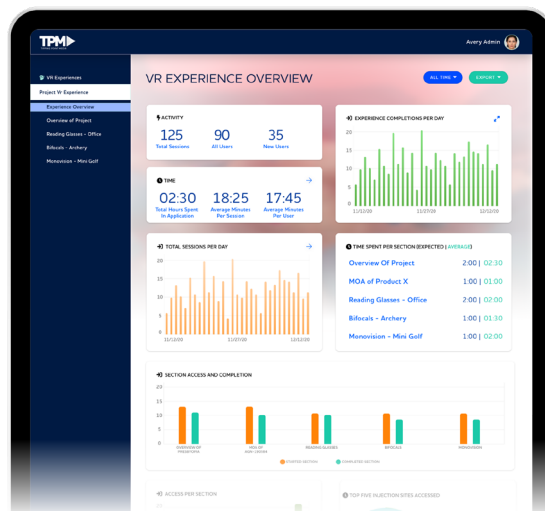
TPM

Avery Admin

VR Experiences

Project W Experience

Experience Overview

Overview of Project

Reading Glasses – Office

Bifocals – Archery

Monovision – Mini Golf

VR EXPERIENCE OVERVIEW

ALL TIME

EXPORT

ACTIVITY

125
Total Sessions

90
All Users

35
New Users

TIME

02:30
Total Hours Spent In Application

18:25
Average Minutes Per Session

17:45
Average Minutes Per User

EXPERIENCE COMPLETIONS PER DAY

20
15
10
5
0
11/12/20
11/27/20
12/12/20

TOTAL SESSIONS PER DAY

20
15
10
5
0
11/12/20
11/27/20
12/12/20

TIME SPENT PER SECTION (EXPECTED | AVERAGE)

| | |
|---|---|
| Overview Of Project | 2:00 \| 02:30 |
| MOA of Product X | 1:00 \| 01:00 |
| Reading Glasses – Office | 2:00 \| 02:00 |
| Bifocals – Archery | 1:00 \| 01:30 |
| Monovision – Mini Golf | 1:00 \| 02:00 |

SECTION ACCESS AND COMPLETION

20
15
10
5
0

OVERVIEW OF PRODUCT

MOA OF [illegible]

READING GLASSES

BIFOCALS

MONOVISION

STARTED SECTION

COMPLETED SECTION

ACCESS PER SECTION

TOP FIVE INJECTION SITES ACCESSED